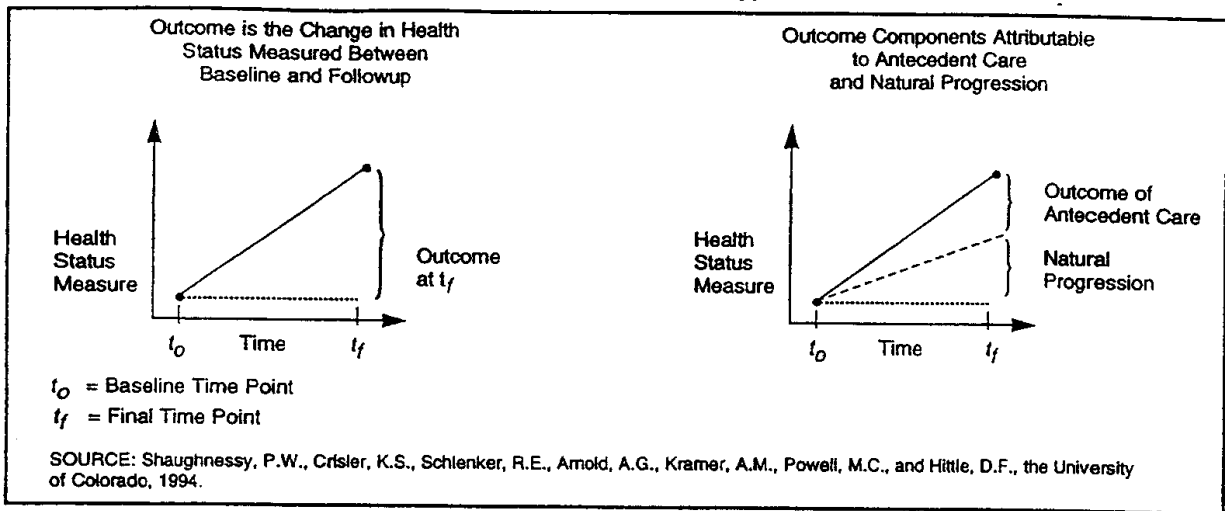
Outcome is the Change in Health Status Measured Between Baseline and Followup

Health Status Measure

Outcome at $t_f$

$t_o$ Time $t_f$

$t_o$ = Baseline Time Point

$t_f$ = Final Time Point

Outcome Components Attributable to Antecedent Care and Natural Progression

Health Status Measure

Outcome of Antecedent Care

Natural Progression

$t_o$ Time $t_f$

SOURCE: Shaughnessy, P.W., Crisler, K.S., Schlenker, R.E., Amold, A.G., Kramer, A.M., Powell, M.C., and Hittle, D.F., the University of Colorado, 1994.